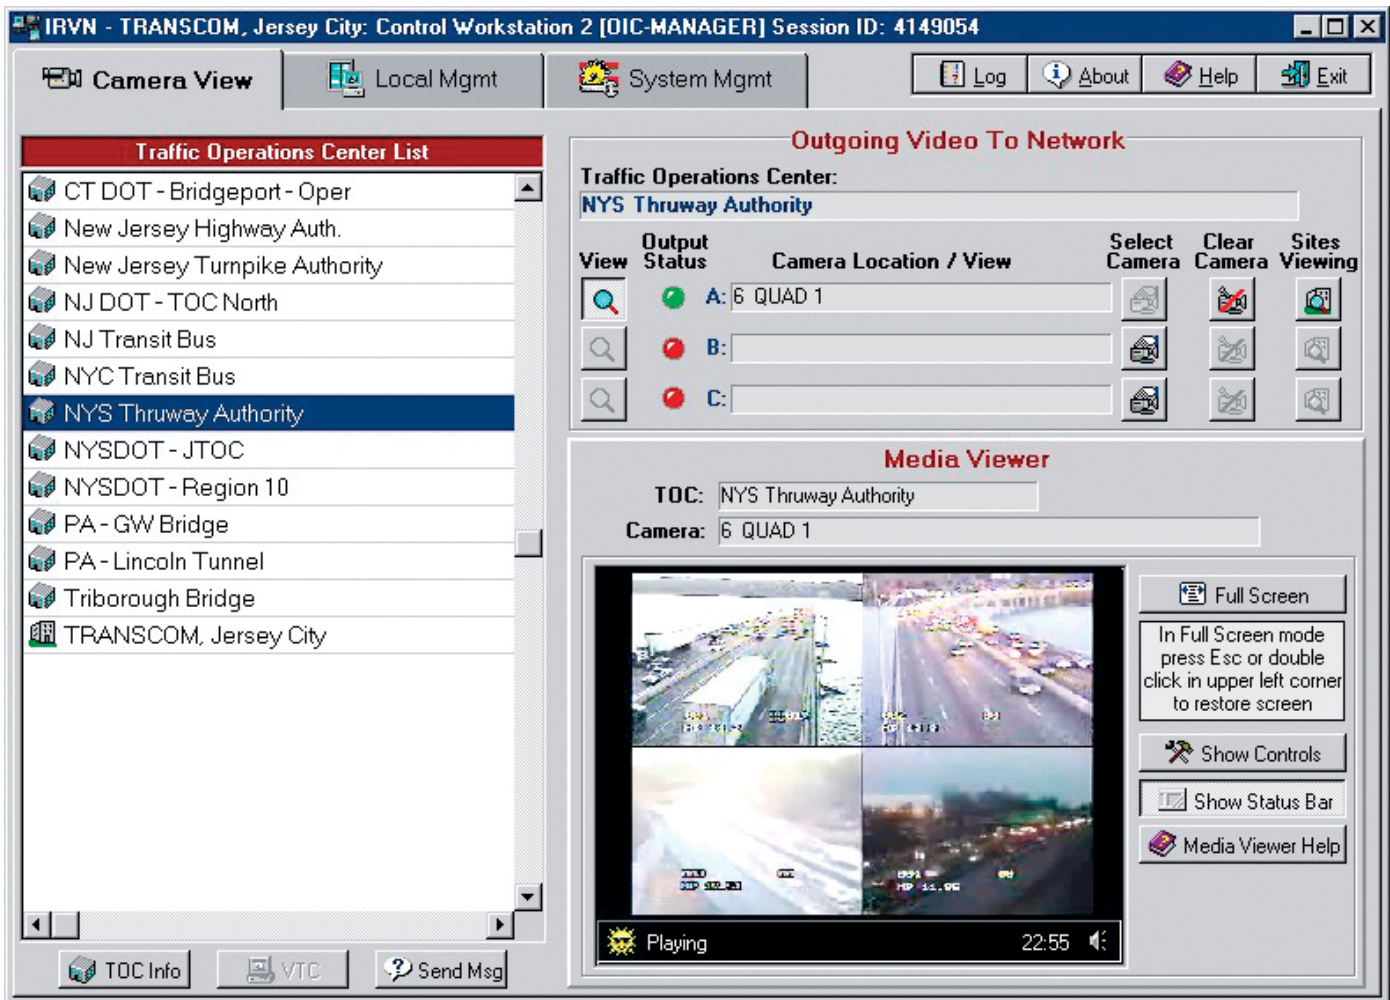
IRVN - TRANSCOM, Jersey City: Control Workstation 2 [OIC-MANAGER] Session ID: 4149054

Camera View
Local Mgmt
System Mgmt
Log
About
Help
Exit

Traffic Operations Center List
CT DOT - Bridgeport - Oper
New Jersey Highway Auth.
New Jersey Turnpike Authority
NJ DOT - TOC North
NJ Transit Bus
NYC Transit Bus
NYS Thruway Authority
NYSDOT - JTOC
NYSDOT - Region 10
PA - GW Bridge
PA - Lincoln Tunnel
Triborough Bridge
TRANSCOM, Jersey City

TOC Info
VTC
Send Msg

Outgoing Video To Network
Traffic Operations Center:
NYS Thruway Authority

| View | Output Status | Camera Location / View | Select Camera | Clear Camera | Sites Viewing |
|---|---|---|---|---|---|
| | | A: 6 QUAD 1 | | | |
| | | B: | | | |
| | | C: | | | |

Media Viewer
TOC: NYS Thruway Authority
Camera: 6 QUAD 1

Full Screen
In Full Screen mode press Esc or double click in upper left corner to restore screen
Show Controls
Show Status Bar
Media Viewer Help

Playing
22:55